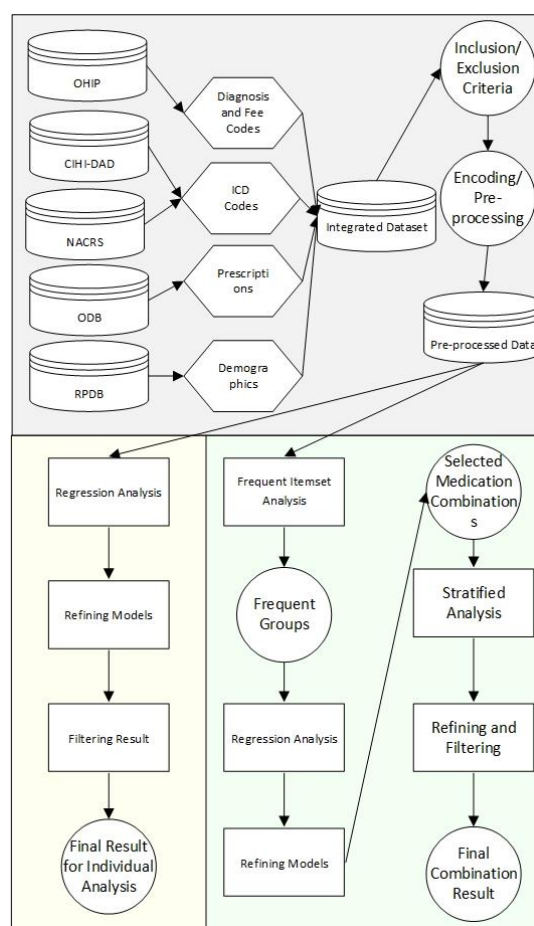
OHIP

CIHI-DAD

NACRS

ODB

RPDB

Diagnosis and Fee Codes

ICD Codes

Prescriptions

Demographics

Integrated Dataset

Inclusion/ Exclusion Criteria

Encoding/ Pre-processing

Pre-processed Data

Regression Analysis

Refining Models

Filtering Result

Final Result for Individual Analysis

Frequent Itemset Analysis

Frequent Groups

Regression Analysis

Refining Models

Selected Medication Combinations

Stratified Analysis

Refining and Filtering

Final Combination Result